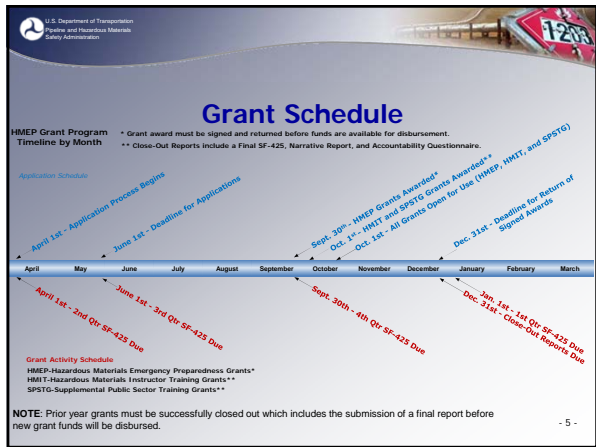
U.S. Department of Transportation
Pipeline and Hazardous Materials
Safety Administration

1203

Grant Schedule

HMEP Grant Program Timeline by Month

* Grant award must be signed and returned before funds are available for disbursement.
** Close-Out Reports include a Final SF-425, Narrative Report, and Accountability Questionnaire.

Application Schedule

April 1st - Application Process Begins

June 1st - Deadline for Applications

Sept. 30th - HMEP Grants Awarded*

Oct. 1st - HMIT and SPSTG Grants Awarded**

Oct. 1st - All Grants Open for Use (HMEP, HMIT, and SPSTG)

Dec. 31st - Deadline for Return of Signed Awards

| April | May | June | July | August | September | October | November | December | January | February | March |
|---|---|---|---|---|---|---|---|---|---|---|---|

April 1st - 2nd Qtr SF-425 Due

June 1st - 3rd Qtr SF-425 Due

Sept. 30th - 4th Qtr SF-425 Due

Jan. 1st - 1st Qtr SF-425 Due

Dec. 31st - Close-Out Reports Due

Grant Activity Schedule
HMEP-Hazardous Materials Emergency Preparedness Grants*
HMIT-Hazardous Materials Instructor Training Grants**
SPSTG-Supplemental Public Sector Training Grants**

NOTE: Prior year grants must be successfully closed out which includes the submission of a final report before new grant funds will be disbursed.

- 5 -